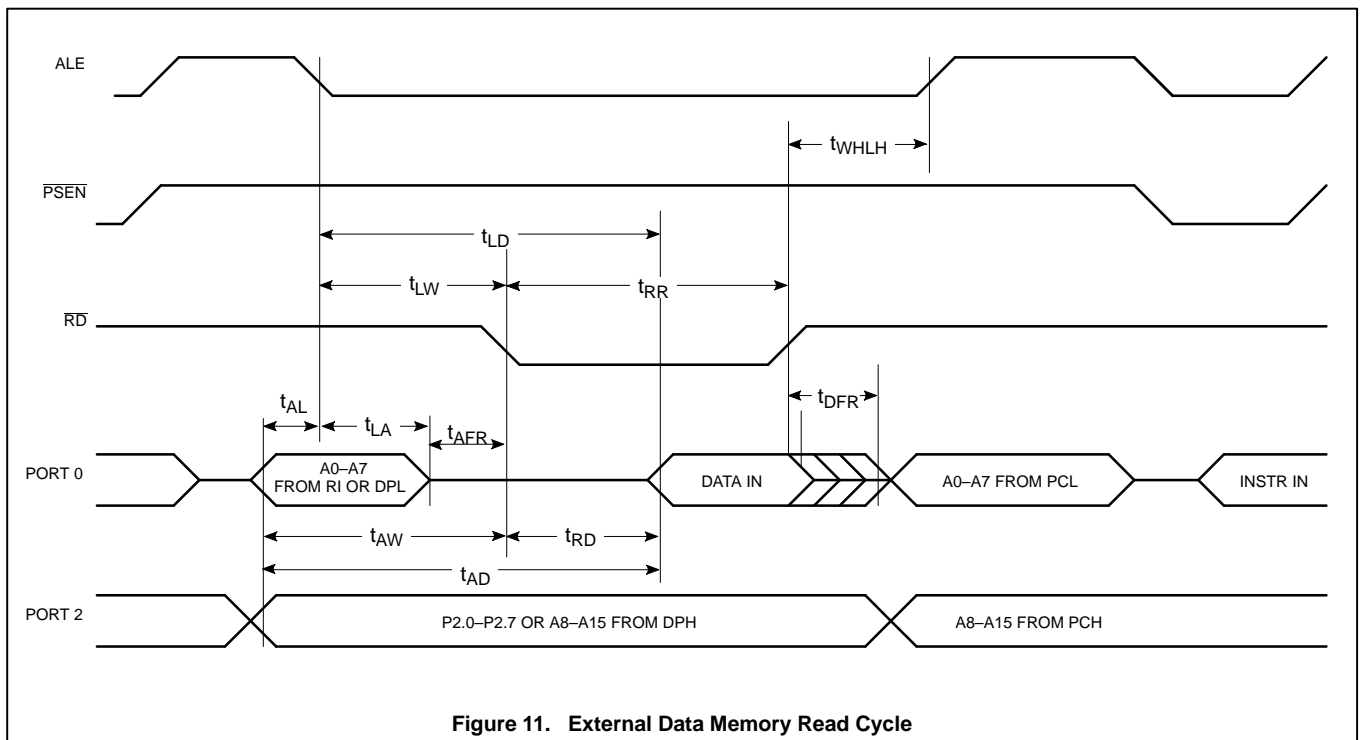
ALE

$t_{WHLH}$

$\overline{PSEN}$

$t_{LD}$

$t_{LW}$

$t_{RR}$

$\overline{RD}$

$t_{DFR}$

$t_{AL}$

$t_{LA}$

$t_{AFR}$

PORT 0

A0–A7 FROM RI OR DPL

DATA IN

A0–A7 FROM PCL

INSTR IN

$t_{AW}$

$t_{RD}$

$t_{AD}$

PORT 2

P2.0–P2.7 OR A8–A15 FROM DPH

A8–A15 FROM PCH

**Figure 11. External Data Memory Read Cycle**